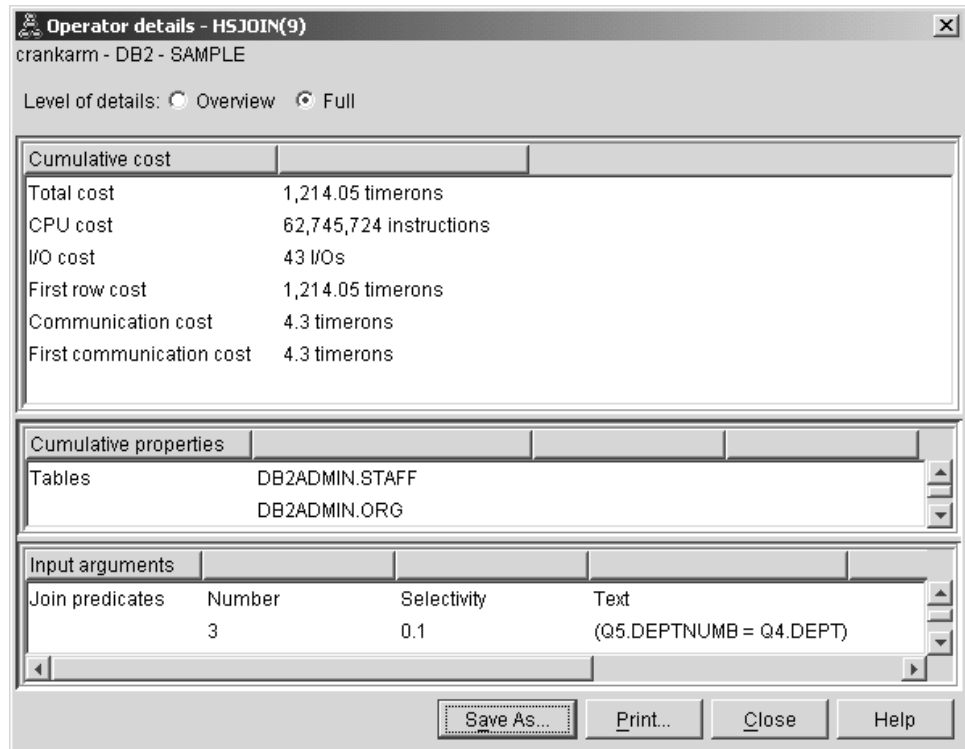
Operator details - HSJOIN(9)
crankarm - DB2 - SAMPLE

Level of details: Overview Full

| Cumulative cost | |
|---|---|
| Total cost | 1,214.05 timerons |
| CPU cost | 62,745,724 instructions |
| I/O cost | 43 I/Os |
| First row cost | 1,214.05 timerons |
| Communication cost | 4.3 timerons |
| First communication cost | 4.3 timerons |

| Cumulative properties | |
|---|---|
| Tables | DB2ADMIN.STAFF |
| | DB2ADMIN.ORG |

| Input arguments | | | |
|---|---|---|---|
| Join predicates | Number | Selectivity | Text |
| | 3 | 0.1 | (Q5.DEPTNUMB = Q4.DEPT) |

Save As... Print... Close Help